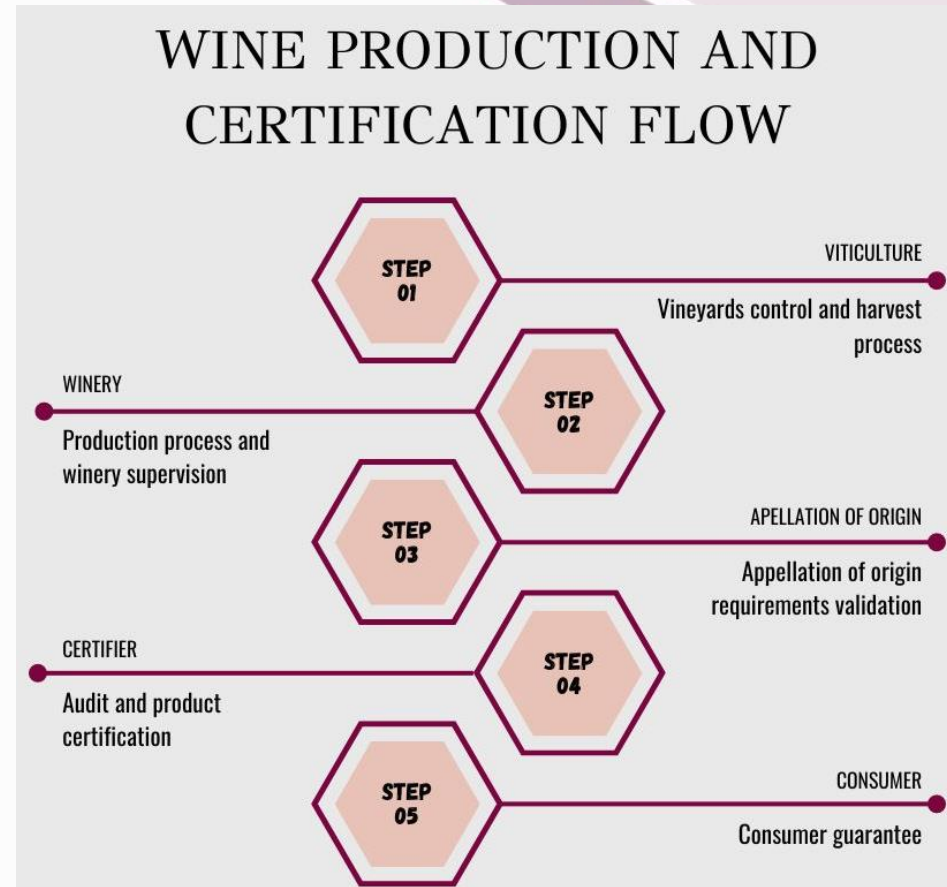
WINE PRODUCTION AND CERTIFICATION FLOW

STEP 01

VITICULTURE

Vineyards control and harvest process

WINERY

Production process and winery supervision

STEP 02

STEP 03

APELLATION OF ORIGIN

Appellation of origin requirements validation

CERTIFIER

Audit and product certification

STEP 04

STEP 05

CONSUMER

Consumer guarantee